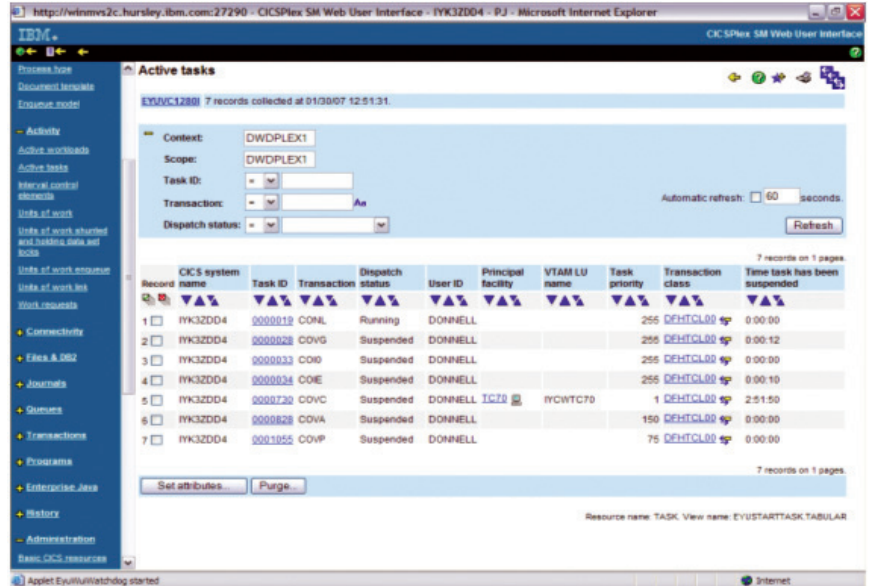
http://winmvs2c.hursley.ibm.com:27290 - CICSPlex SM Web User Interface - IYK3ZDD4 - PJ - Microsoft Internet Explorer

IBM.

CICSPlex SM Web User Interface

Process type
Document template
Enqueue model

– Activity
Active workloads
Active tasks
Interval control elements
Units of work
Units of work shunted and holding data set locks
Units of work enqueue
Units of work link
Work requests

+ Connectivity
+ Files & DB2
+ Journals
+ Queues
+ Transactions
+ Programs
+ Enterprise Java
+ History
– Administration
Basic CICS resources

Active tasks

EYUVC1280I 7 records collected at 01/30/07 12:51:31.

Context: DWDPLEX1
Scope: DWDPLEX1
Task ID: =
Transaction: = Aa
Dispatch status: =

Automatic refresh: 60 seconds.

Refresh

7 records on 1 pages.

| Record | CICS system name | Task ID | Transaction | Dispatch status | User ID | Principal facility | VTAM LU name | Task priority | Transaction class | Time task has been suspended |
|---|---|---|---|---|---|---|---|---|---|---|
| 1 | IYK3ZDD4 | 0000019 | CONL | Running | DONNELL | | | 255 | DFHTCL00 | 0:00:00 |
| 2 | IYK3ZDD4 | 0000028 | COVG | Suspended | DONNELL | | | 255 | DFHTCL00 | 0:00:12 |
| 3 | IYK3ZDD4 | 0000033 | COI0 | Suspended | DONNELL | | | 255 | DFHTCL00 | 0:00:00 |
| 4 | IYK3ZDD4 | 0000034 | COIE | Suspended | DONNELL | | | 255 | DFHTCL00 | 0:00:10 |
| 5 | IYK3ZDD4 | 0000730 | COVC | Suspended | DONNELL | TC70 | IYCWTC70 | 1 | DFHTCL00 | 2:51:50 |
| 6 | IYK3ZDD4 | 0000828 | COVA | Suspended | DONNELL | | | 150 | DFHTCL00 | 0:00:00 |
| 7 | IYK3ZDD4 | 0001055 | COVP | Suspended | DONNELL | | | 75 | DFHTCL00 | 0:00:00 |

7 records on 1 pages.

Set attributes... Purge...

Resource name: TASK. View name: EYUSTARTTASK.TABULAR

Applet EyuWuiWatchdog started

Internet